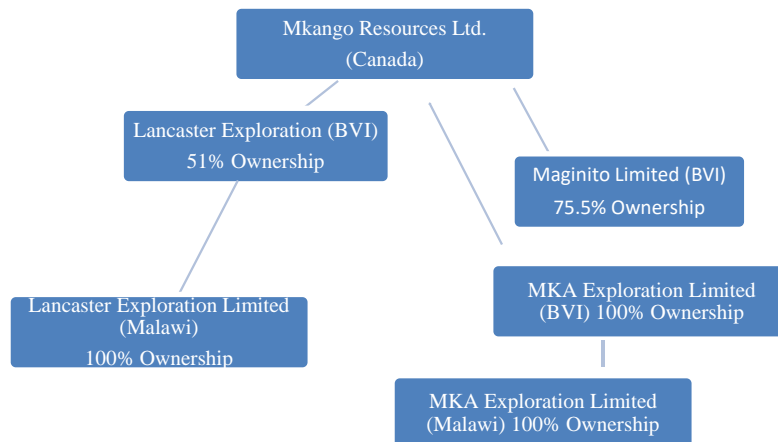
Mkango Resources Ltd.
(Canada)

Lancaster Exploration (BVI)
51% Ownership

Maginito Limited (BVI)
75.5% Ownership

Lancaster Exploration Limited
(Malawi)
100% Ownership

MKA Exploration Limited
(BVI) 100% Ownership

MKA Exploration Limited
(Malawi) 100% Ownership